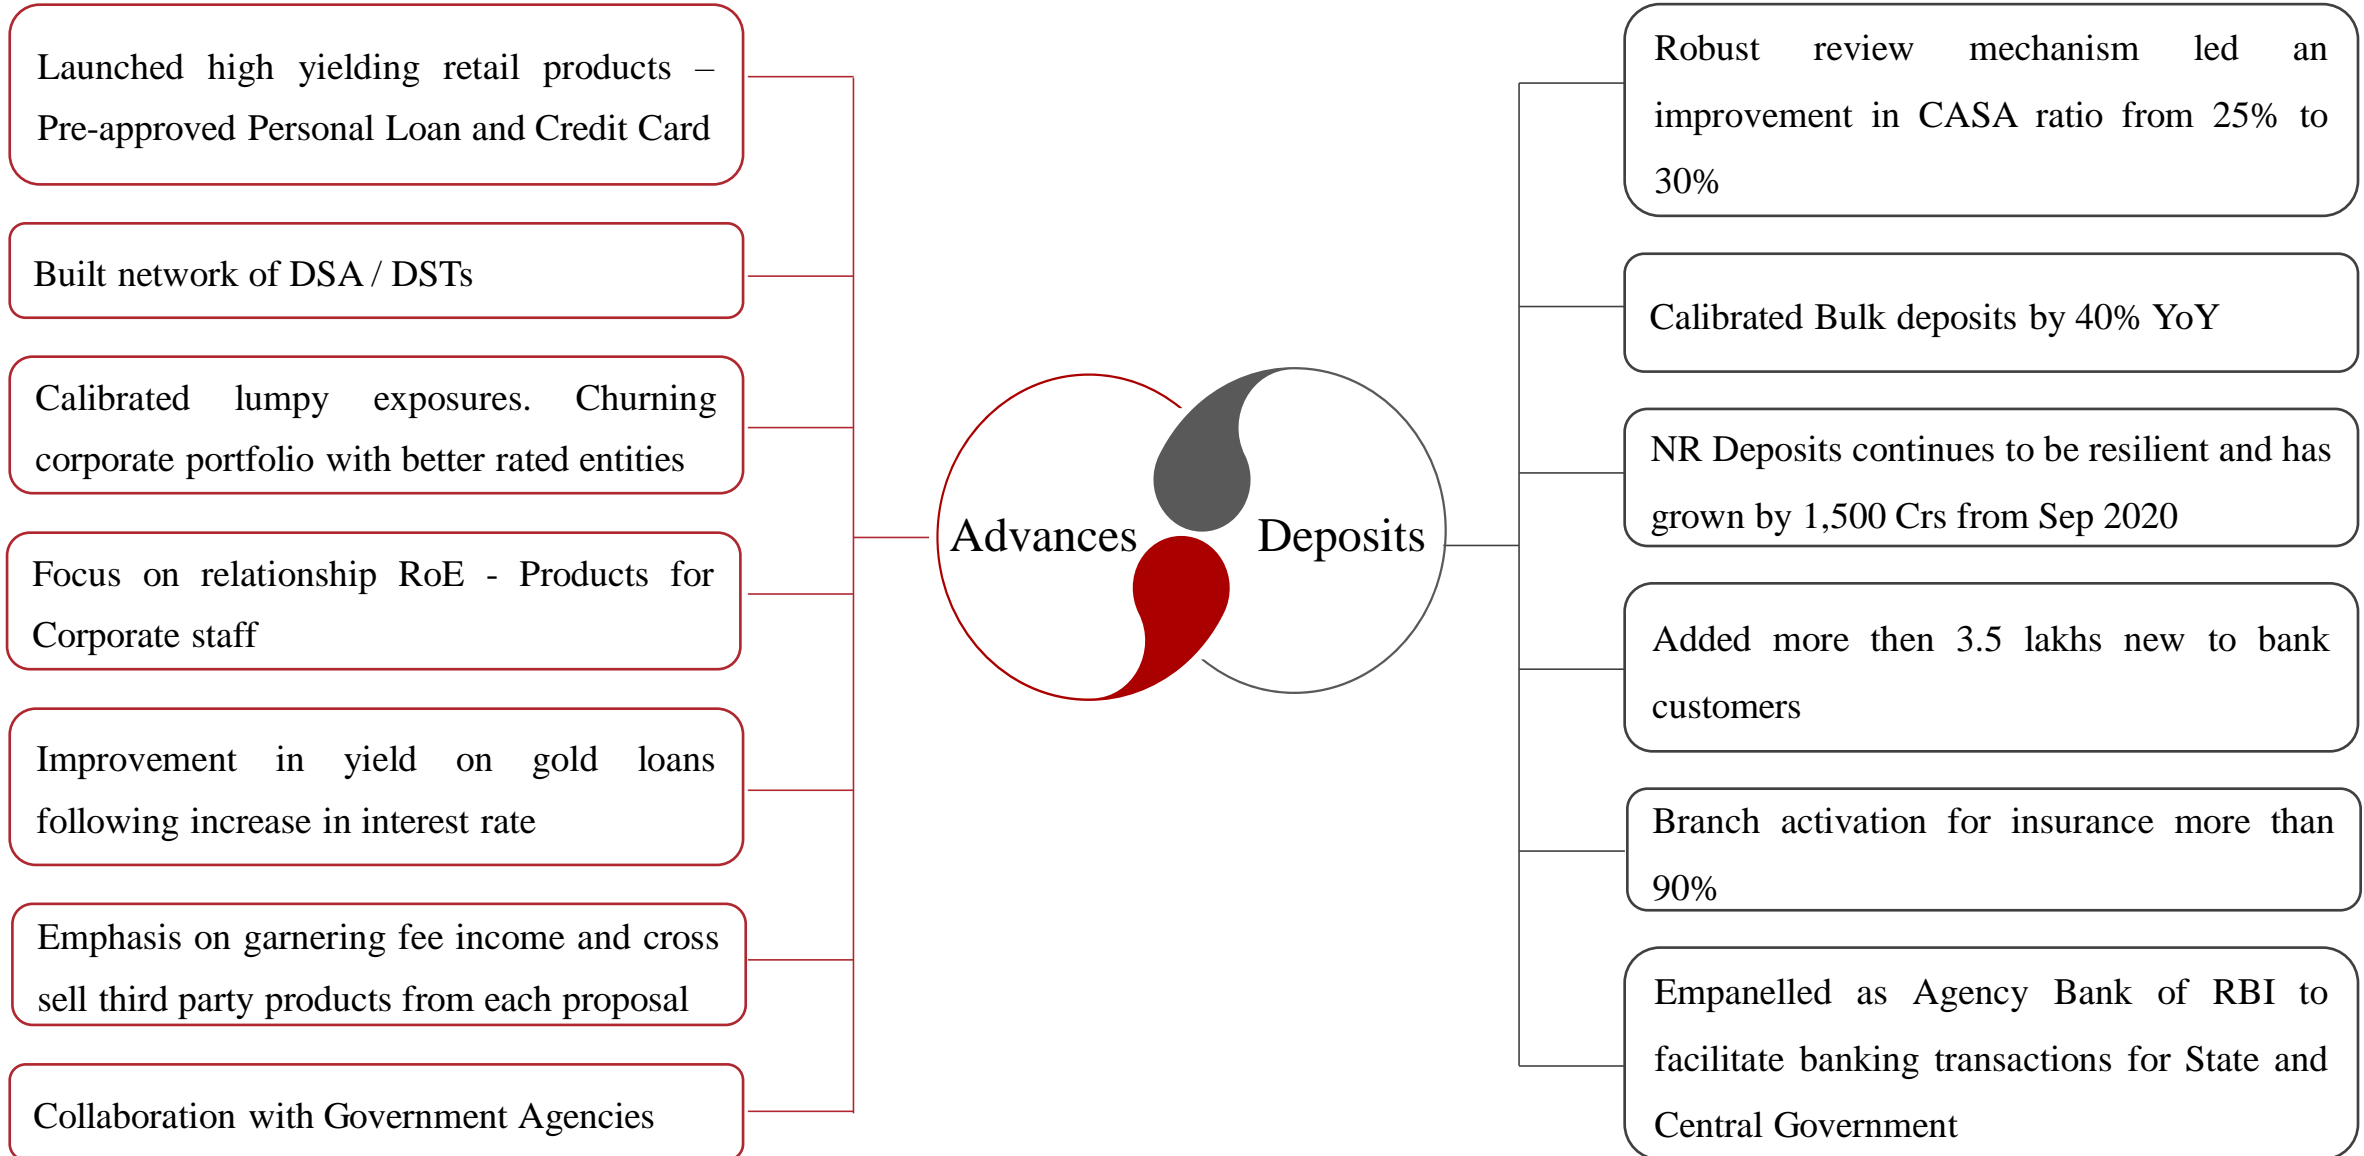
Launched high yielding retail products – Pre-approved Personal Loan and Credit Card

Built network of DSA / DSTs

Calibrated lumpy exposures. Churning corporate portfolio with better rated entities

Focus on relationship RoE - Products for Corporate staff

Improvement in yield on gold loans following increase in interest rate

Emphasis on garnering fee income and cross sell third party products from each proposal

Collaboration with Government Agencies

Advances

Deposits

Robust review mechanism led an improvement in CASA ratio from 25% to 30%

Calibrated Bulk deposits by 40% YoY

NR Deposits continues to be resilient and has grown by 1,500 Crs from Sep 2020

Added more then 3.5 lakhs new to bank customers

Branch activation for insurance more than 90%

Empanelled as Agency Bank of RBI to facilitate banking transactions for State and Central Government